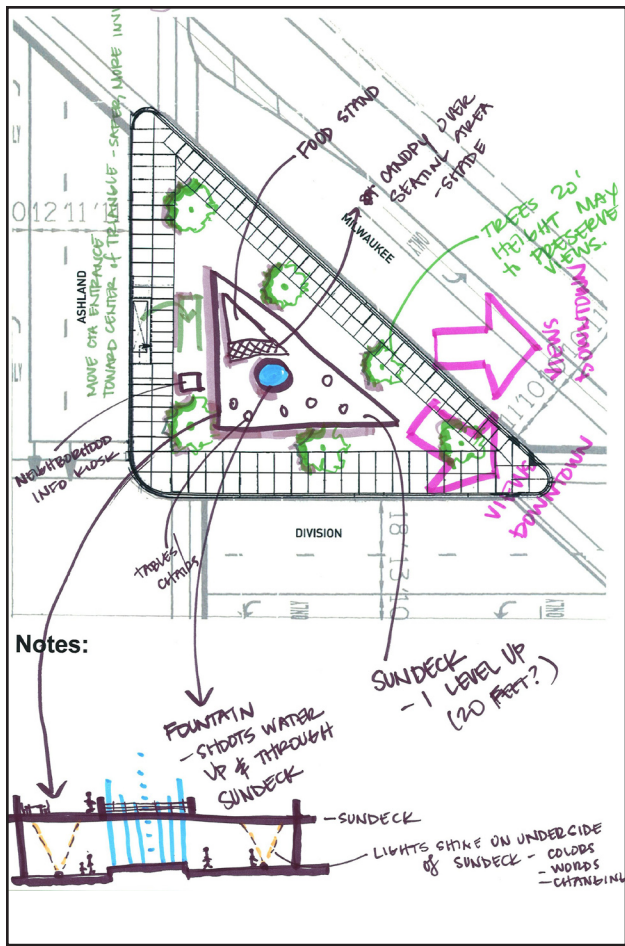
MOVE CTA ENTRANCE TOWARD CENTER OF TRIANGLE - SAFER, MORE INV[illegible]

FOOD STAND

8' CANOPY OVER SEATING AREA - SHADE

TREES 20' HEIGHT MAX to PRESERVE VIEWS.

MILWAUKEE

ASHLAND

VIEWS DOWNTOWN

VIEWS DOWNTOWN

NEIGHBORHOOD INFO KIOSK

TABLES/ CHAIRS

DIVISION

Notes:

SUNDECK - 1 LEVEL UP (20 FEET?)

FOUNTAIN - SHOOTS WATER UP & THROUGH SUNDECK

- SUNDECK

LIGHTS SHINE ON UNDERSIDE of SUNDECK - COLORS - WORDS - CHANGING